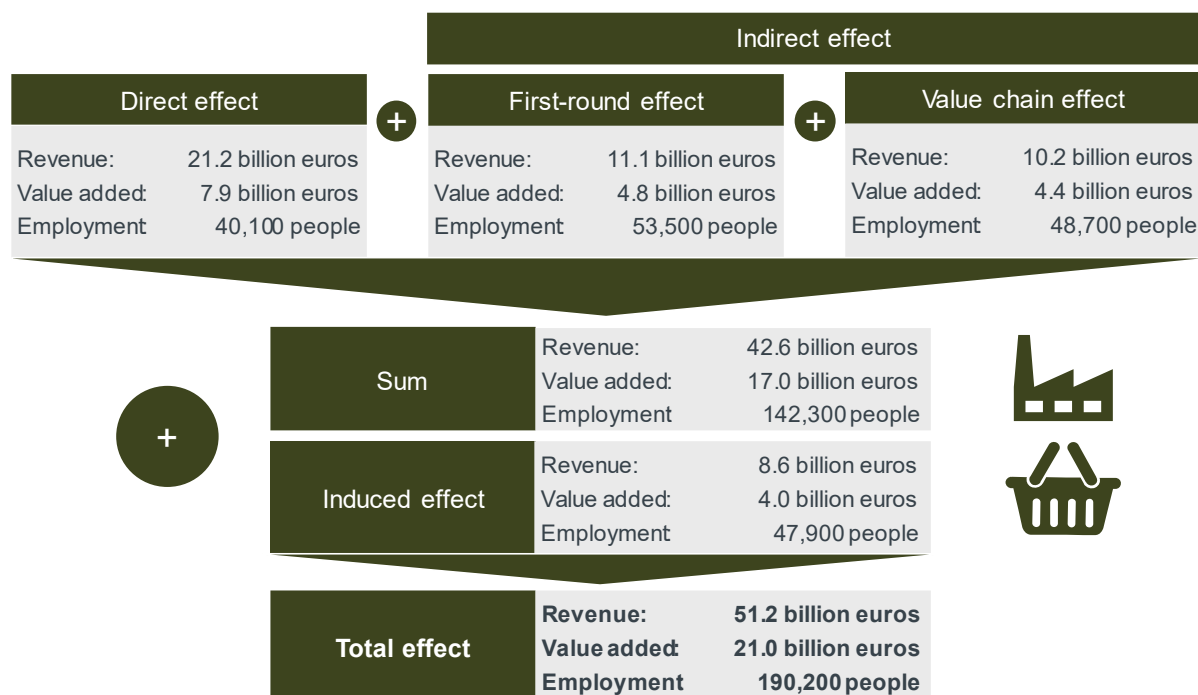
Indirect effect

Direct effect
Revenue: 21.2 billion euros
Value added: 7.9 billion euros
Employment 40,100 people

+

First-round effect
Revenue: 11.1 billion euros
Value added: 4.8 billion euros
Employment 53,500 people

+

Value chain effect
Revenue: 10.2 billion euros
Value added: 4.4 billion euros
Employment 48,700 people

Sum
Revenue: 42.6 billion euros
Value added: 17.0 billion euros
Employment 142,300 people

+

Induced effect
Revenue: 8.6 billion euros
Value added: 4.0 billion euros
Employment 47,900 people

**Total effect**
**Revenue: 51.2 billion euros**
**Value added: 21.0 billion euros**
**Employment 190,200 people**